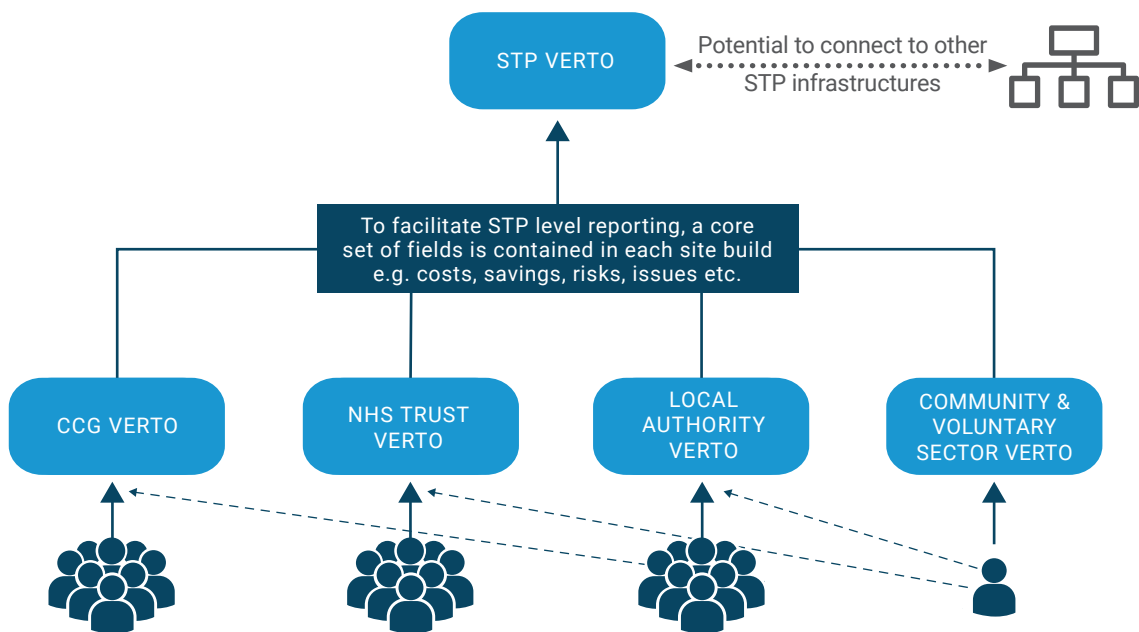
STP VERTO

Potential to connect to other STP infrastructures

To facilitate STP level reporting, a core set of fields is contained in each site build e.g. costs, savings, risks, issues etc.

CCG VERTO

NHS TRUST VERTO

LOCAL AUTHORITY VERTO

COMMUNITY & VOLUNTARY SECTOR VERTO